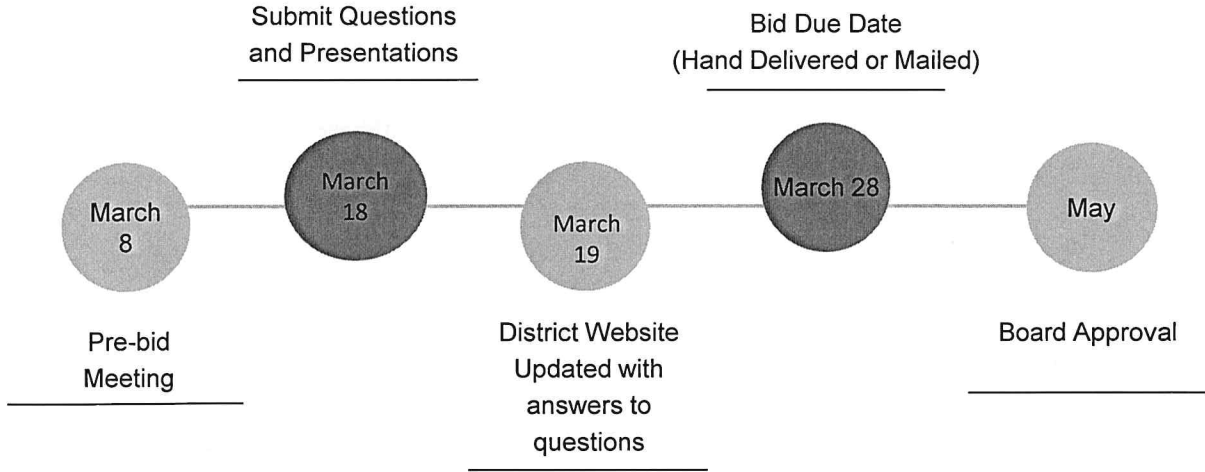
Submit Questions and Presentations

Bid Due Date (Hand Delivered or Mailed)

March 8

March 18

March 19

March 28

May

Pre-bid Meeting

District Website Updated with answers to questions

Board Approval